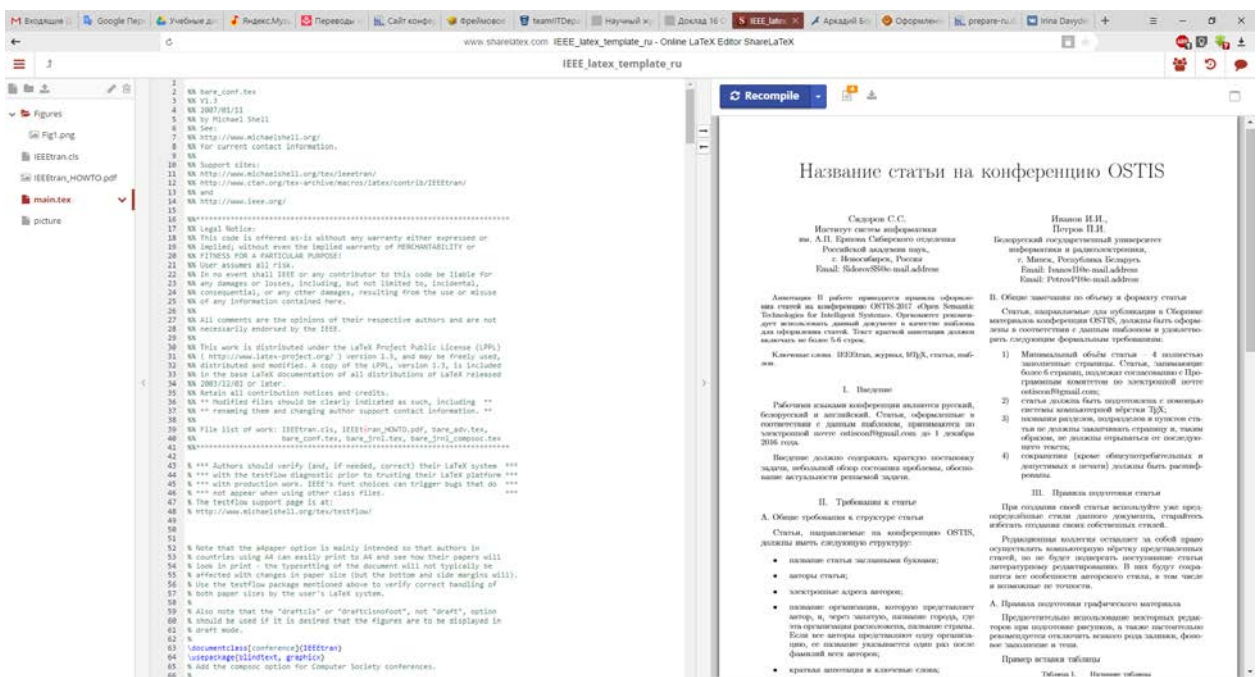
M Входящие | Google Пер | Учебные д | Яндекс.Муз | Переводы | Сайт конфе | Фреймвор | teamITDep | Научный ж | Доклад 16 | IEEE_latex | Аркадий Б | Оформлен | prepare-n | Irina Davydo | +

www.sharelatex.com IEEE_latex_template_ru - Online LaTeX Editor ShareLaTeX

IEEE_latex_template_ru

Figures
Fig1.png
IEEEtran.cls
IEEEtran_HOWTO.pdf
main.tex
picture

1
2 %% bare_conf.tex
3 %% V1.3
4 %% 2007/01/11
5 %% by Michael Shell
6 %% See:
7 %% http://www.michaelshell.org/
8 %% for current contact information.
9 %%
10 %% Support sites:
11 %% http://www.michaelshell.org/tex/ieeetran/
12 %% http://www.ctan.org/tex-archive/macros/latex/contrib/IEEEtran/
13 %% and
14 %% http://www.ieee.org/
15
16 %%*************************************************************************
17 %% Legal Notice:
18 %% This code is offered as-is without any warranty either expressed or
19 %% implied; without even the implied warranty of MERCHANTABILITY or
20 %% FITNESS FOR A PARTICULAR PURPOSE!
21 %% User assumes all risk.
22 %% In no event shall IEEE or any contributor to this code be liable for
23 %% any damages or losses, including, but not limited to, incidental,
24 %% consequential, or any other damages, resulting from the use or misuse
25 %% of any information contained here.
26 %%
27 %% All comments are the opinions of their respective authors and are not
28 %% necessarily endorsed by the IEEE.
29 %%
30 %% This work is distributed under the LaTeX Project Public License (LPPL)
31 %% ( http://www.latex-project.org/ ) version 1.3, and may be freely used,
32 %% distributed and modified. A copy of the LPPL, version 1.3, is included
33 %% in the base LaTeX documentation of all distributions of LaTeX released
34 %% 2003/12/01 or later.
35 %% Retain all contribution notices and credits.
36 %% ** Modified files should be clearly indicated as such, including **
37 %% ** renaming them and changing author support contact information. **
38 %%
39 %% File list of work: IEEEtran.cls, IEEEtran_HOWTO.pdf, bare_adv.tex,
40 %% bare_conf.tex, bare_jrnl.tex, bare_jrnl_compsoc.tex
41 %%*************************************************************************
42
43 % *** Authors should verify (and, if needed, correct) their LaTeX system ***
44 % *** with the testflow diagnostic prior to trusting their LaTeX platform ***
45 % *** with production work. IEEE's font choices can trigger bugs that do ***
46 % *** not appear when using other class files. ***
47 % The testflow support page is at:
48 % http://www.michaelshell.org/tex/testflow/
49
50
51
52 % Note that the a4paper option is mainly intended so that authors in
53 % countries using A4 can easily print to A4 and see how their papers will
54 % look in print - the typesetting of the document will not typically be
55 % affected with changes in paper size (but the bottom and side margins will).
56 % Use the testflow package mentioned above to verify correct handling of
57 % both paper sizes by the user's LaTeX system.
58 %
59 % Also note that the "draftcls" or "draftclsnofoot", not "draft", option
60 % should be used if it is desired that the figures are to be displayed in
61 % draft mode.
62 %
63 \documentclass[conference]{IEEEtran}
64 \usepackage[cmintext, graphicx]
65 % Add the compsoc option for Computer Society conferences.

Recompile

Название статьи на конференцию OSTIS

Сидоров С.С.
Институт систем информатики
им. А.П. Ершова Сибирского отделения
Российской академии наук,
г. Новосибирск, Россия
Email: Sidorov$$@e-mail.address

Иванов И.И.,
Петров П.И.
Белорусский государственный университет
информатики и радиоэлектроники,
г. Минск, Республика Беларусь
Email: Ivanov II@e-mail.address
Email: Petrov PI@e-mail.address

Аннотация—В работе приводятся правила оформления статей на конференцию OSTIS-2017 «Open Semantic Technologies for Intelligent Systems». Организаторы рекомендуют использовать данный документ в качестве шаблона для оформления статей. Текст краткой аннотации должен включать не более 5-6 строк.

Ключевые слова—IEEEtran, журнал, LaTeX, статья, шаблон.

I. Введение

Рабочими языками конференции являются русский, белорусский и английский. Статьи, оформленные в соответствии с данным шаблоном, принимаются по электронной почте ostisconf@gmail.com до 1 декабря 2016 года.

Введение должно содержать краткую постановку задачи, небольшой обзор состояния проблемы, обоснование актуальности решаемой задачи.

II. Требования к статье

A. Общие требования к структуре статьи

Статьи, направляемые на конференцию OSTIS, должны иметь следующую структуру:

• название статьи заглавными буквами;
• авторы статьи;
• электронные адреса авторов;
• название организации, которую представляет автор, и, через запятую, название города, где эта организация расположена, название страны. Если все авторы представляют одну организацию, ее название указывается один раз после фамилий всех авторов;
• краткая аннотация и ключевые слова;

B. Общие замечания по объему и формату статьи

Статьи, направляемые для публикации в Сборнике материалов конференции OSTIS, должны быть оформлены в соответствии с данным шаблоном и удовлетворять следующим формальным требованиям:

1) Минимальный объём статьи – 4 полностью заполненные страницы. Статьи, занимающие более 6 страниц, подлежат согласованию с Программным комитетом по электронной почте ostisconf@gmail.com;
2) статья должна быть подготовлена с помощью системы компьютерной вёрстки TEX;
3) названия разделов, подразделов и пунктов статьи не должны заканчиваться точкой, и, таким образом, не должны отрываться от последующего текста;
4) сокращения (кроме общеупотребительных и допустимых к печати) должны быть расшифрованы.

III. Правила подготовки статьи

При создании своей статьи используйте уже предопределённые стили данного документа, старайтесь избегать создания своих собственных стилей.

Редакционная коллегия оставляет за собой право осуществлять компьютерную вёрстку представленных статей, но не будет подвергать поступившие статьи литературному редактированию. В них будут сохраняться все особенности авторского стиля, в том числе и возможные не точности.

A. Правила подготовки графического материала

Предпочтительно использование векторных редакторов при подготовке рисунков, а также настоятельно рекомендуется отключать всякого рода заливки, фоновое закрашивание и тени.

Пример вставки таблицы

Таблица I. Название таблицы